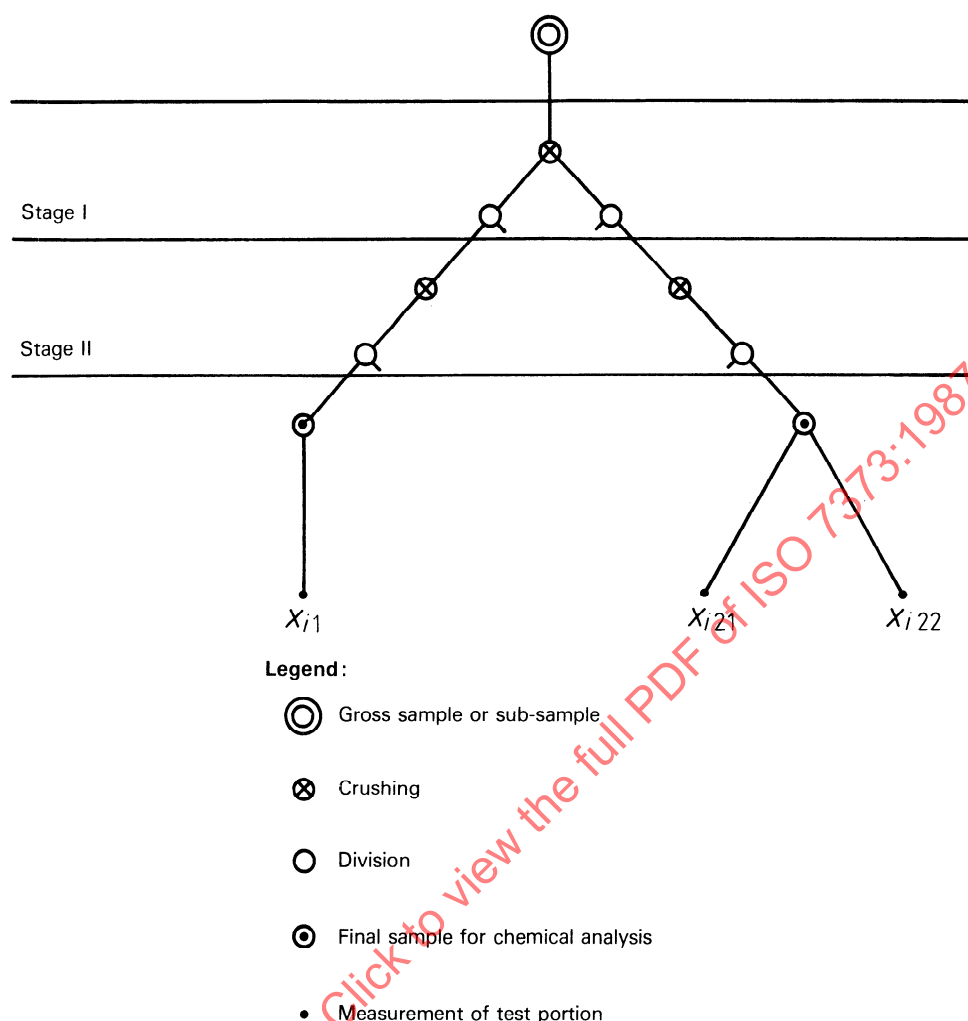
Stage I

Stage II

$x_{i1}$

$x_{i21}$

$x_{i22}$

Legend:

Gross sample or sub-sample

Crushing

Division

Final sample for chemical analysis

Measurement of test portion

Click to view the full PDF of ISO 7373:1987